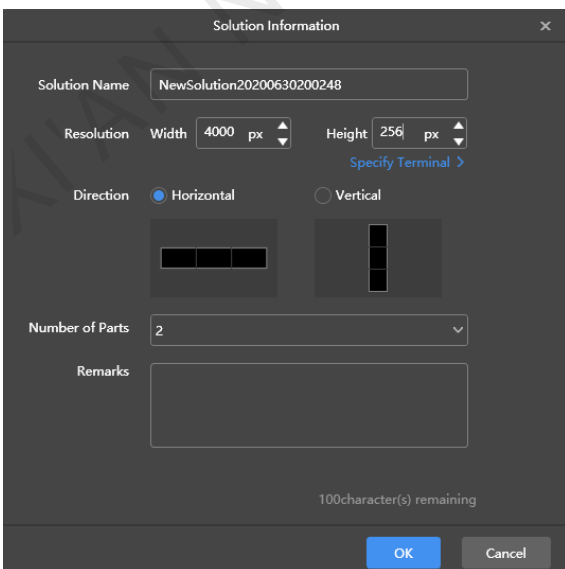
Solution Information ×

Solution Name NewSolution20200630200248

Resolution Width 4000 px Height 256 px

Specify Terminal >

Direction Horizontal Vertical

Number of Parts 2

Remarks

100character(s) remaining

OK Cancel